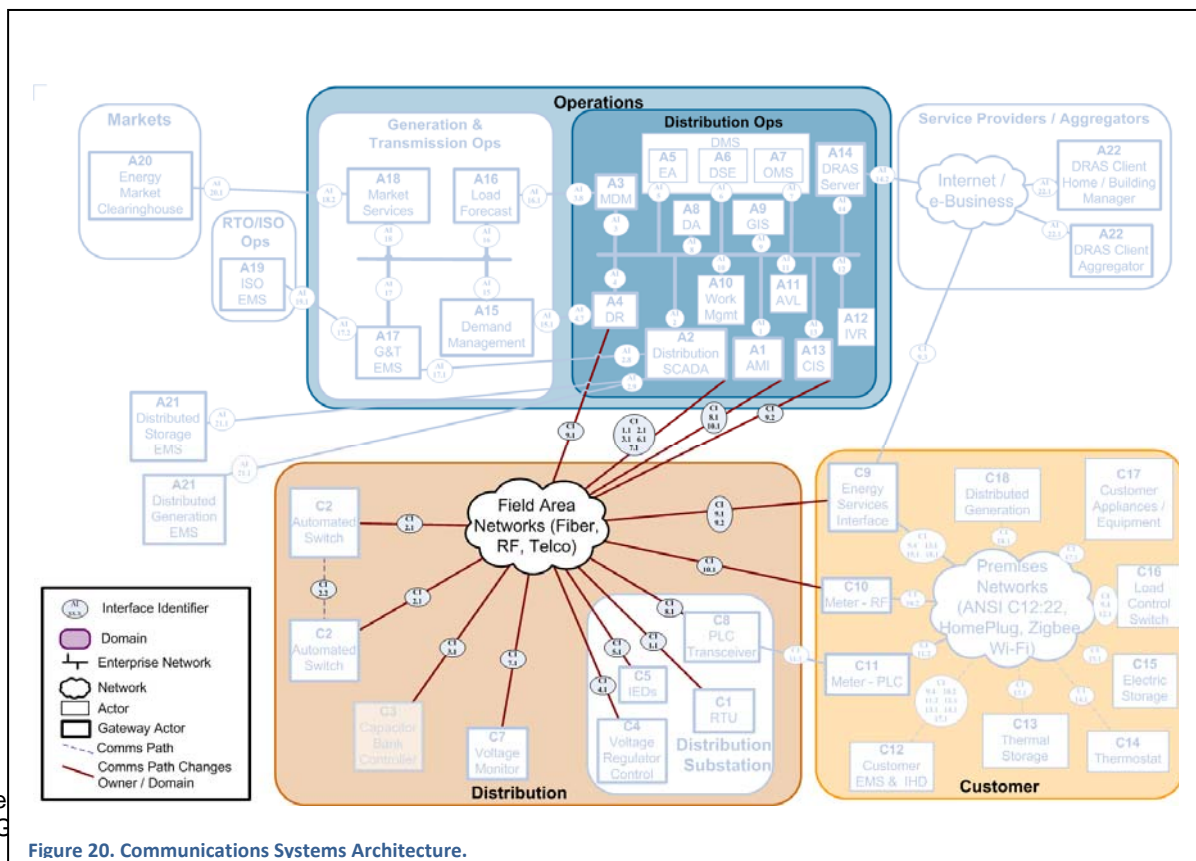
Operations

Markets

A20 Energy Market Clearinghouse

Generation & Transmission Ops

A18 Market Services

A16 Load Forecast

RTO/ISO Ops

A19 ISO EMS

A17 G&T EMS

A15 Demand Management

Distribution Ops

DMS

A5 EA

A6 DSE

A7 OMS

A14 DRAS Server

A3 MDM

A8 DA

A9 GIS

A4 DR

A10 Work Mgmt

A11 AVL

A12 IVR

A2 Distribution SCADA

A1 AMI

A13 CIS

Service Providers / Aggregators

Internet / e-Business

A22 DRAS Client Home / Building Manager

A22 DRAS Client Aggregator

A21 Distributed Storage EMS

A21 Distributed Generation EMS

Field Area Networks (Fiber, RF, Telco)

C2 Automated Switch

C2 Automated Switch

C3 Capacitor Bank Controller

C7 Voltage Monitor

C4 Voltage Regulator Control

C5 IEDs

C8 PLC Transceiver

C1 RTU

Distribution Substation

Distribution

C9 Energy Services Interface

C18 Distributed Generation

C17 Customer Appliances / Equipment

Premises Networks (ANSI C12:22, HomePlug, Zigbee Wi-Fi)

C10 Meter - RF

C16 Load Control Switch

C11 Meter - PLC

C15 Electric Storage

C12 Customer EMS & IHD

C13 Thermal Storage

C14 Thermostat

Customer

Interface Identifier
Domain
Enterprise Network
Network
Actor
Gateway Actor
Comms Path
Comms Path Changes Owner / Domain

Figure 20. Communications Systems Architecture.